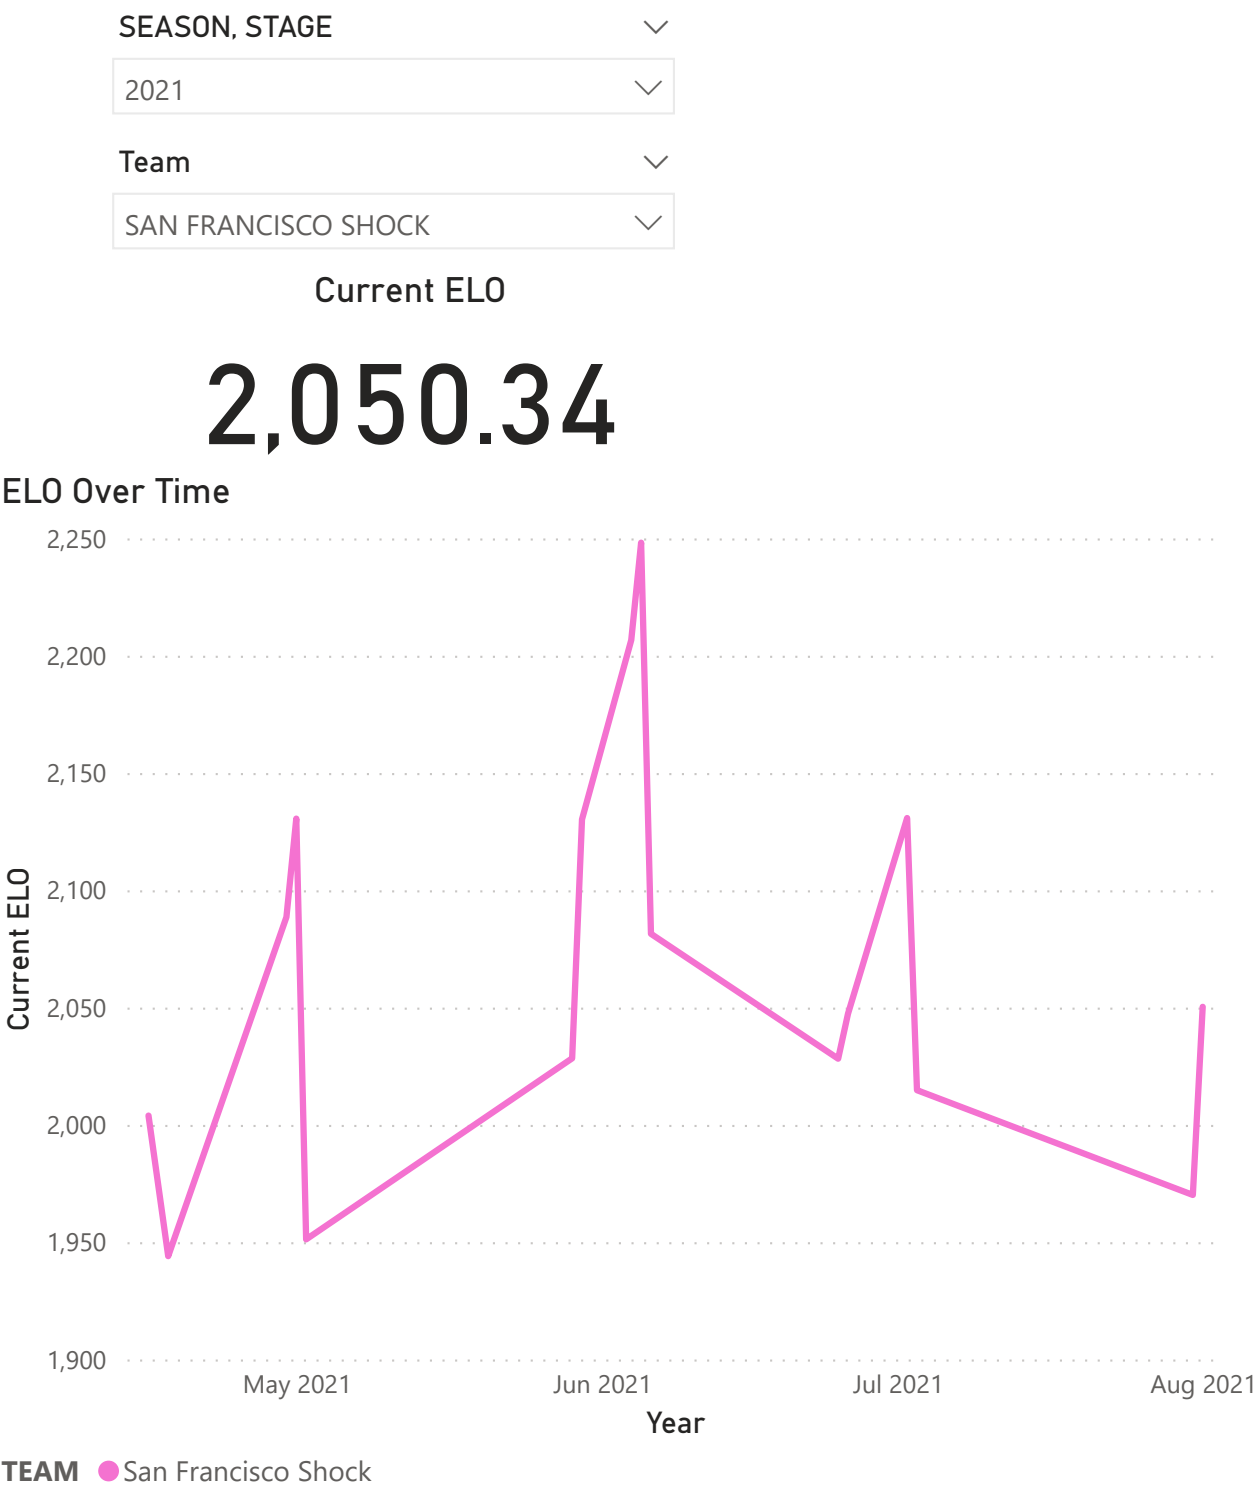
SEASON, STAGE

2021

Team

SAN FRANCISCO SHOCK

Current ELO

2,050.34

ELO Over Time

2,250
2,200
2,150
2,100
2,050
2,000
1,950
1,900

Current ELO

May 2021
Jun 2021
Jul 2021
Aug 2021

Year

TEAM San Francisco Shock